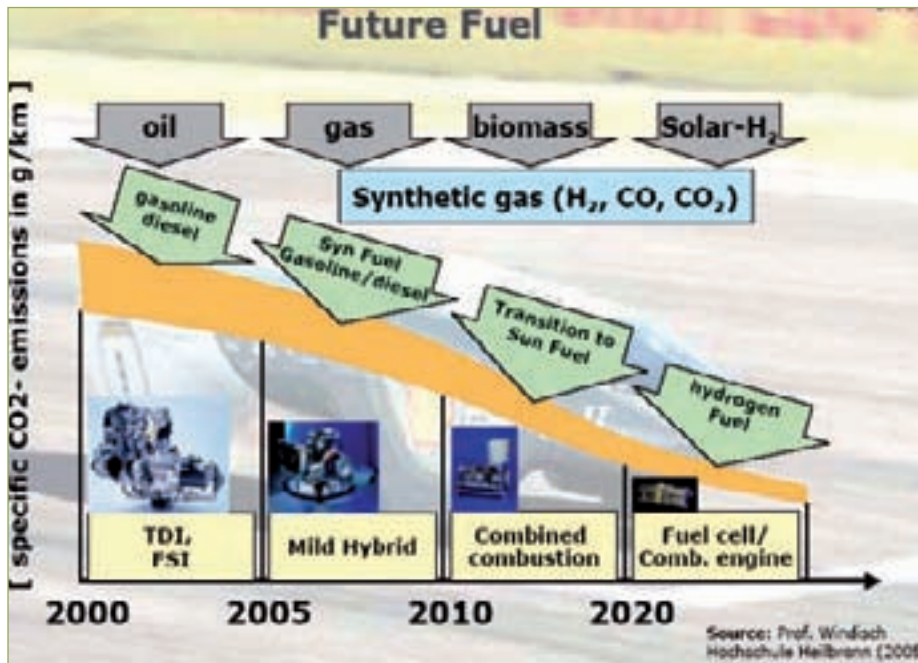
Future Fuel

[ specific CO2- emissions in g/km ]

oil

gas

biomass

Solar-$H_2$

Synthetic gas ($H_2$, CO, $CO_2$)

gasoline diesel

Syn Fuel Gasoline/diesel

Transition to Sun Fuel

hydrogen Fuel

TDI, FSI

Mild Hybrid

Combined combustion

Fuel cell/ Comb. engine

2000

2005

2010

2020

Source: Prof. Windisch Hochschule Heilbronn (200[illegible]